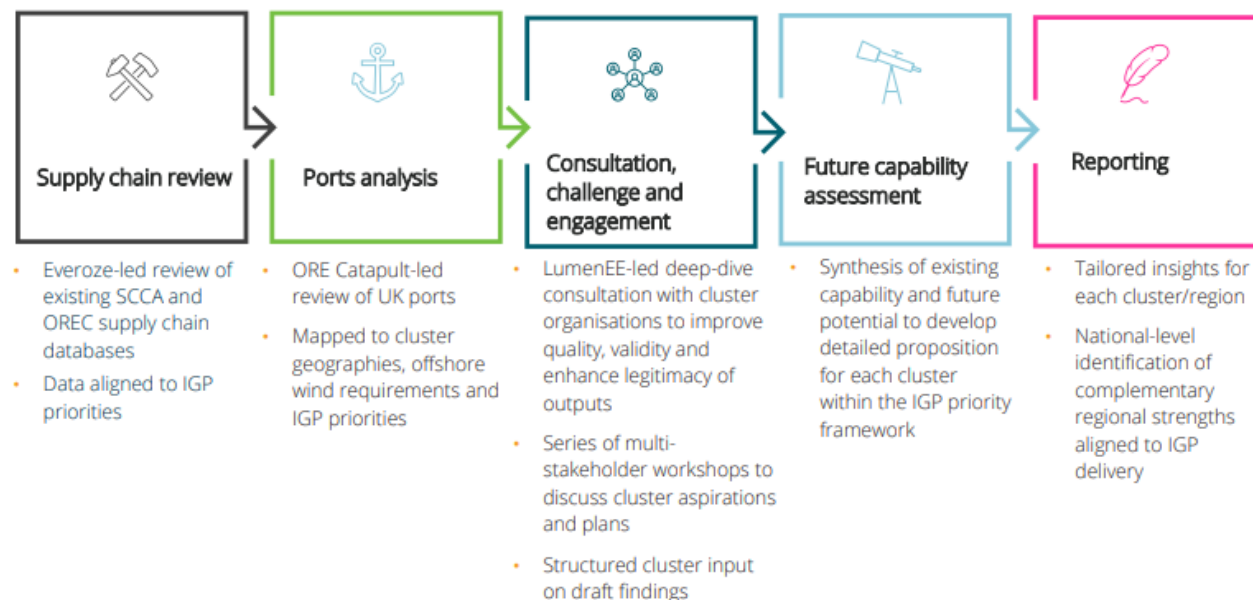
Supply chain review

Ports analysis

Consultation, challenge and engagement

Future capability assessment

Reporting

- Everoze-led review of existing SCCA and OREC supply chain databases
- Data aligned to IGP priorities

- ORE Catapult-led review of UK ports
- Mapped to cluster geographies, offshore wind requirements and IGP priorities

- LumenEE-led deep-dive consultation with cluster organisations to improve quality, validity and enhance legitimacy of outputs
- Series of multi-stakeholder workshops to discuss cluster aspirations and plans
- Structured cluster input on draft findings

- Synthesis of existing capability and future potential to develop detailed proposition for each cluster within the IGP priority framework

- Tailored insights for each cluster/region
- National-level identification of complementary regional strengths aligned to IGP delivery